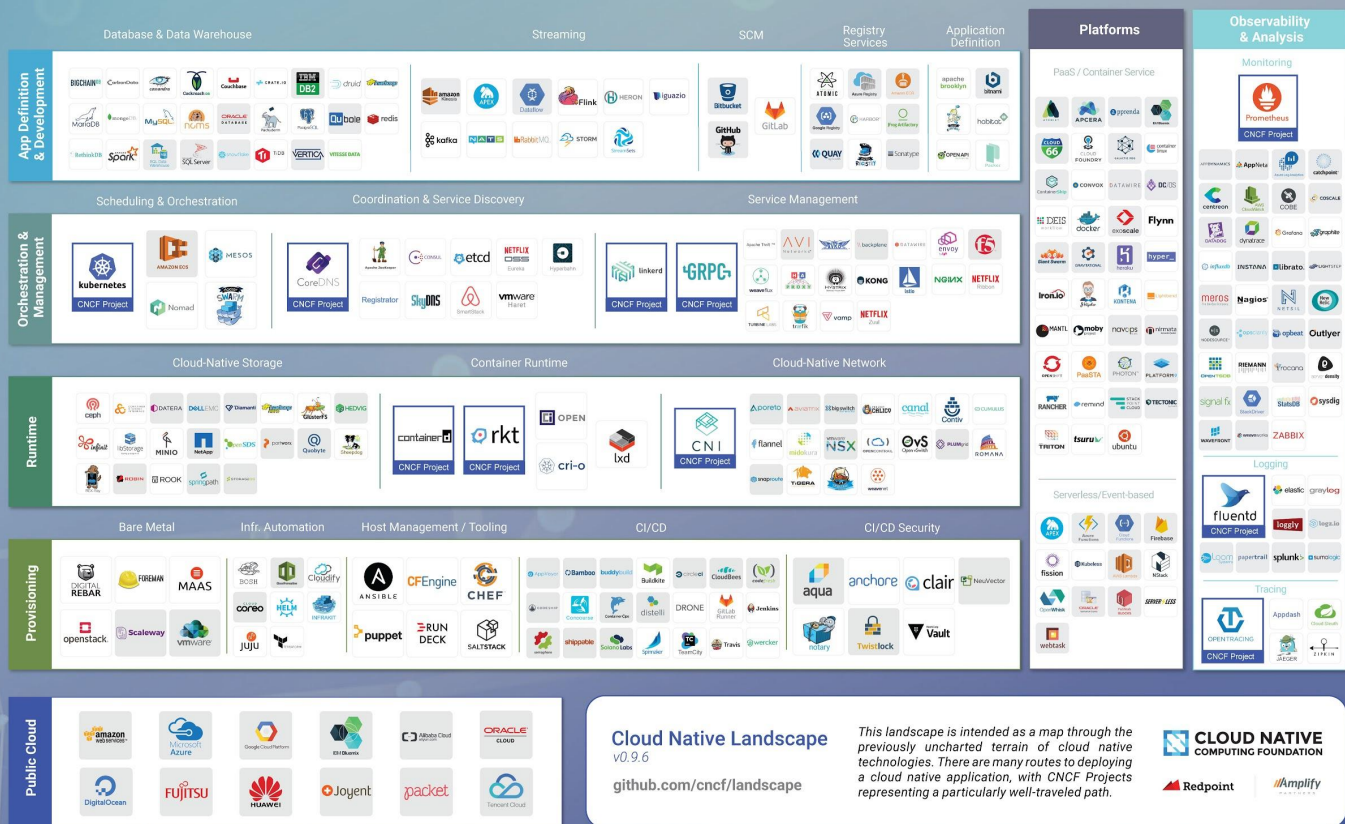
Database & Data Warehouse

Streaming

SCM

Registry Services

Application Definition

App Definition & Development

BIGCHAINDB CarbonData cassandra Cockroach Labs Couchbase CRATE.IO IBM DB2 druid Pachyderm
MariaDB storageOS MySQL NOMS ORACLE DATABASE PostgreSQL Qubole redis
RethinkDB Spark SQL SQL Server T-DB VERTICA VITESSE DATA

amazon Kinesis APEX Dataflow Flink HERON iguazio
kafka NATS RabbitMQ STORM StreamSets

Bitbucket GitHub GitLab

ATOMIC Azure Registry Artifactory Google Registry HARBOR Prog Artifactory QUAY Portus Sonatype

apache brooklyn bitnami habitat OPEN API

Platforms

PaaS / Container Service

APCERA apprenda Cloud 66 CLOUD FOUNDRY container ship ContainerShip CONVOX DATAWIRE DC/OS DEIS docker exoscale Flynn Giant Swarm Hyper_ Hyper.sh heroku KONTENA Iron.io MANTL moby navops nirmata OPENSHIFT PaaSTA PHOTON PLATFORM9 RANCHER remind STACKPOINT CLOUD TECTONIC TRITON tsuru ubuntu

Serverless/Event-based

APEX Azure Functions Cloud Functions Firebase fission Kubeless Lambda NStack OpenWhisk ORACLE SERVERLESS webtask

Observability & Analysis

Monitoring

Prometheus
CNCF Project

APPDYNAMICS AppNeta catchpoint centreon COBE COSCALE DATADOG dynatrace Grafana graphite influxdata INSTANA librato LIGHTSTEP meros Nagios NETSIL New Relic OPSBEAT Outlyer RIEMANN rocana signal fx StackDriver SlutsOS sysdig WAVEFRONT ZABBIX

Logging

fluentd
CNCF Project

elastic graylog loggly logz.io papertrail splunk sumologic

Tracing

OPENTRACING
CNCF Project

Appdash JAEGER ZIPKIN

Scheduling & Orchestration

Coordination & Service Discovery

Service Management

Orchestration & Management

kubernetes
CNCF Project

AMAZON ECS MESOS Nomad SWARM

CoreDNS
CNCF Project

Apache Zookeeper CONSUL etcd NETFLIX OSS Eureka Hyperbahn Registrator SkyDNS SmartStack vmware Haret

linkerd
CNCF Project

GRPC
CNCF Project

AVI NETWORKS backplane DATAWIRE envoy HYSTRIX KONG istio NGINX NETFLIX Ribbon TURBINE LABS træfik vamp NETFLIX Zuul

Cloud-Native Storage

Container Runtime

Cloud-Native Network

Runtime

ceph DATERA DELL EMC Diamanti GlusterFS HEDVIG infinit MINIO NetApp SDS portworx Quobyte Sheepdog REXRAY ROOK springpath

containerd
CNCF Project

rkt
CNCF Project

OPEN cri-o lxd

CNI
CNCF Project

apcera bigswitch CALICO canal Contiv CUMULUS flannel midokura NSX OPEN CONTRAIL OvS PLUMgrid ROMANA snaproute TIGERA weave net

Bare Metal

Infr. Automation

Host Management / Tooling

CI/CD

CI/CD Security

Provisioning

DIGITAL REBAR FOREMAN MAAS openstack Scaleway vmware

BOSH Cloudify coreo HELM INFRAKIT juju

ANSIBLE CFEngine CHEF puppet RUN DECK SALTSTACK

AppVeyor Bamboo buddybuild Buildkite circleci CloudBees Concourse Container Ops distelli DRONE GitLab Runner Jenkins semaphore shippable Solano Labs Spinnaker TeamCity Travis wercker

aqua anchore clair NeuVector notary Twistlock Vault

Public Cloud

amazon web services Microsoft Azure Google Cloud Platform IBM Bluemix Alibaba Cloud ORACLE CLOUD DigitalOcean FUJITSU HUAWEI Joyent packet Tencent Cloud

Cloud Native Landscape
v0.9.6
github.com/cncf/landscape

This landscape is intended as a map through the previously uncharted terrain of cloud native technologies. There are many routes to deploying a cloud native application, with CNCF Projects representing a particularly well-traveled path.

CLOUD NATIVE COMPUTING FOUNDATION

Redpoint

Amplify PARTNERS